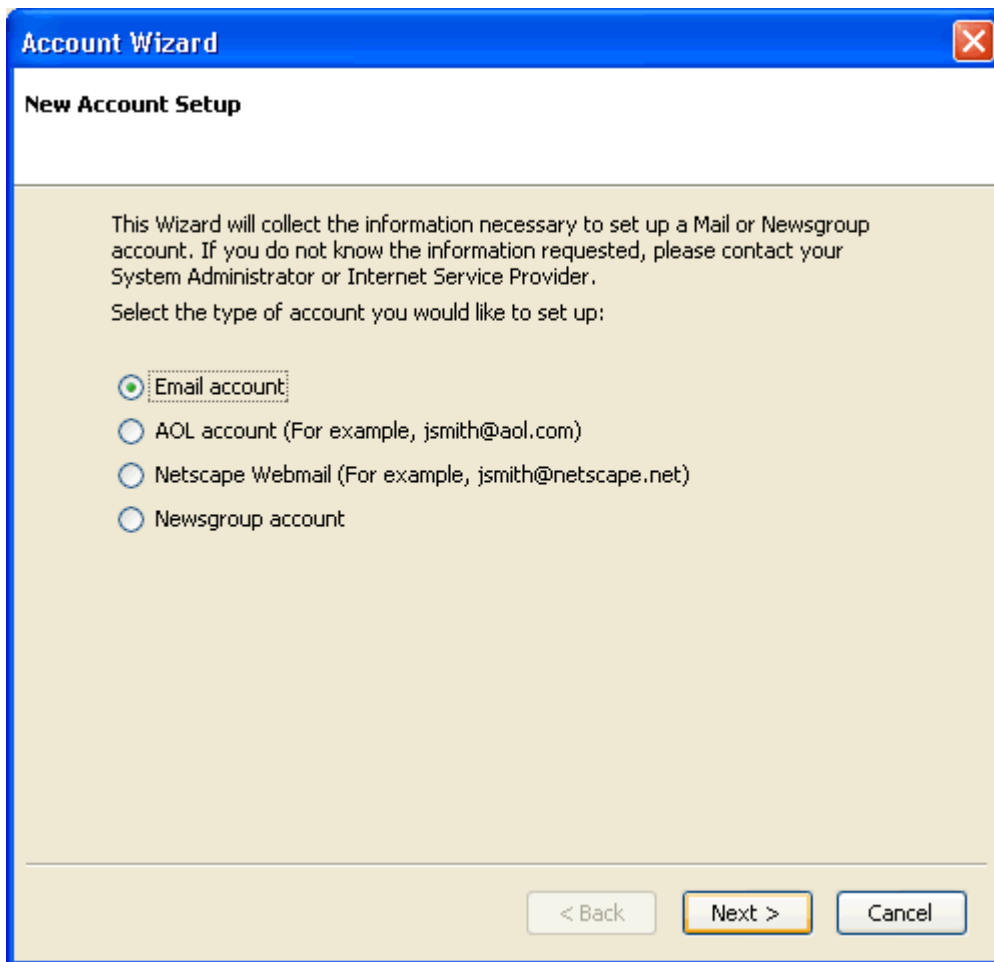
Account Wizard

New Account Setup

This Wizard will collect the information necessary to set up a Mail or Newsgroup account. If you do not know the information requested, please contact your System Administrator or Internet Service Provider.

Select the type of account you would like to set up:

Email account

AOL account (For example, jsmith@aol.com)

Netscape Webmail (For example, jsmith@netscape.net)

Newsgroup account

< Back

Next >

Cancel